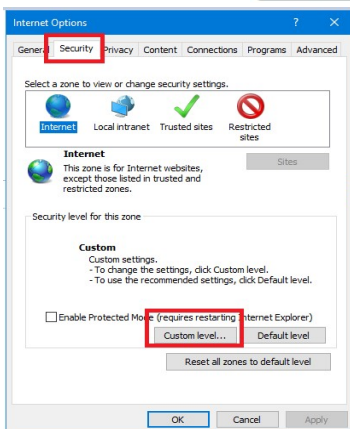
Internet Options ? ×

General Security Privacy Content Connections Programs Advanced

Select a zone to view or change security settings.

Internet Local intranet Trusted sites Restricted sites

Internet
This zone is for Internet websites, except those listed in trusted and restricted zones.

Sites

Security level for this zone

Custom
Custom settings.
- To change the settings, click Custom level.
- To use the recommended settings, click Default level.

Enable Protected Mode (requires restarting Internet Explorer)

Custom level... Default level

Reset all zones to default level

OK Cancel Apply